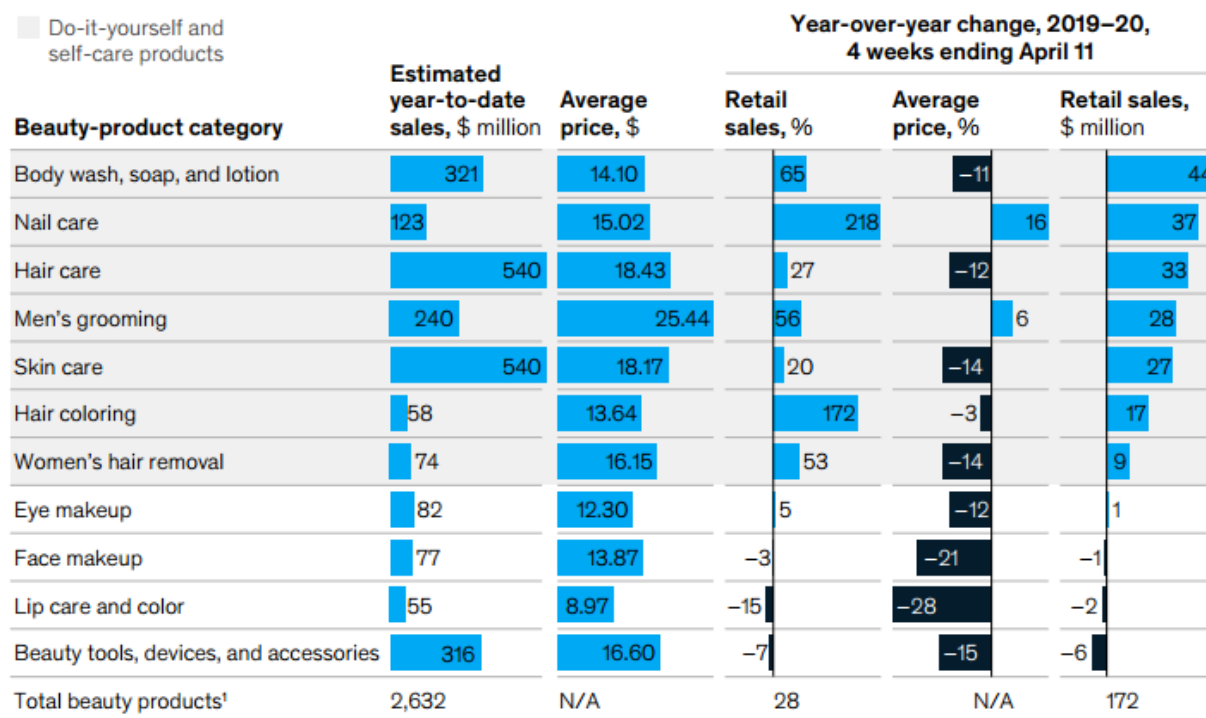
Do-it-yourself and self-care products

Year-over-year change, 2019–20, 4 weeks ending April 11

| Beauty-product category | Estimated year-to-date sales, $ million | Average price, $ | Retail sales, % | Average price, % | Retail sales, $ million |
|---|---|---|---|---|---|
| Body wash, soap, and lotion | 321 | 14.10 | 65 | –11 | 4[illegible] |
| Nail care | 123 | 15.02 | 218 | 16 | 37 |
| Hair care | 540 | 18.43 | 27 | –12 | 33 |
| Men's grooming | 240 | 25.44 | 56 | 6 | 28 |
| Skin care | 540 | 18.17 | 20 | –14 | 27 |
| Hair coloring | 58 | 13.64 | 172 | –3 | 17 |
| Women's hair removal | 74 | 16.15 | 53 | –14 | 9 |
| Eye makeup | 82 | 12.30 | 5 | –12 | 1 |
| Face makeup | 77 | 13.87 | –3 | –21 | –1 |
| Lip care and color | 55 | 8.97 | –15 | –28 | –2 |
| Beauty tools, devices, and accessories | 316 | 16.60 | –7 | –15 | –6 |
| Total beauty products¹ | 2,632 | N/A | 28 | N/A | 172 |